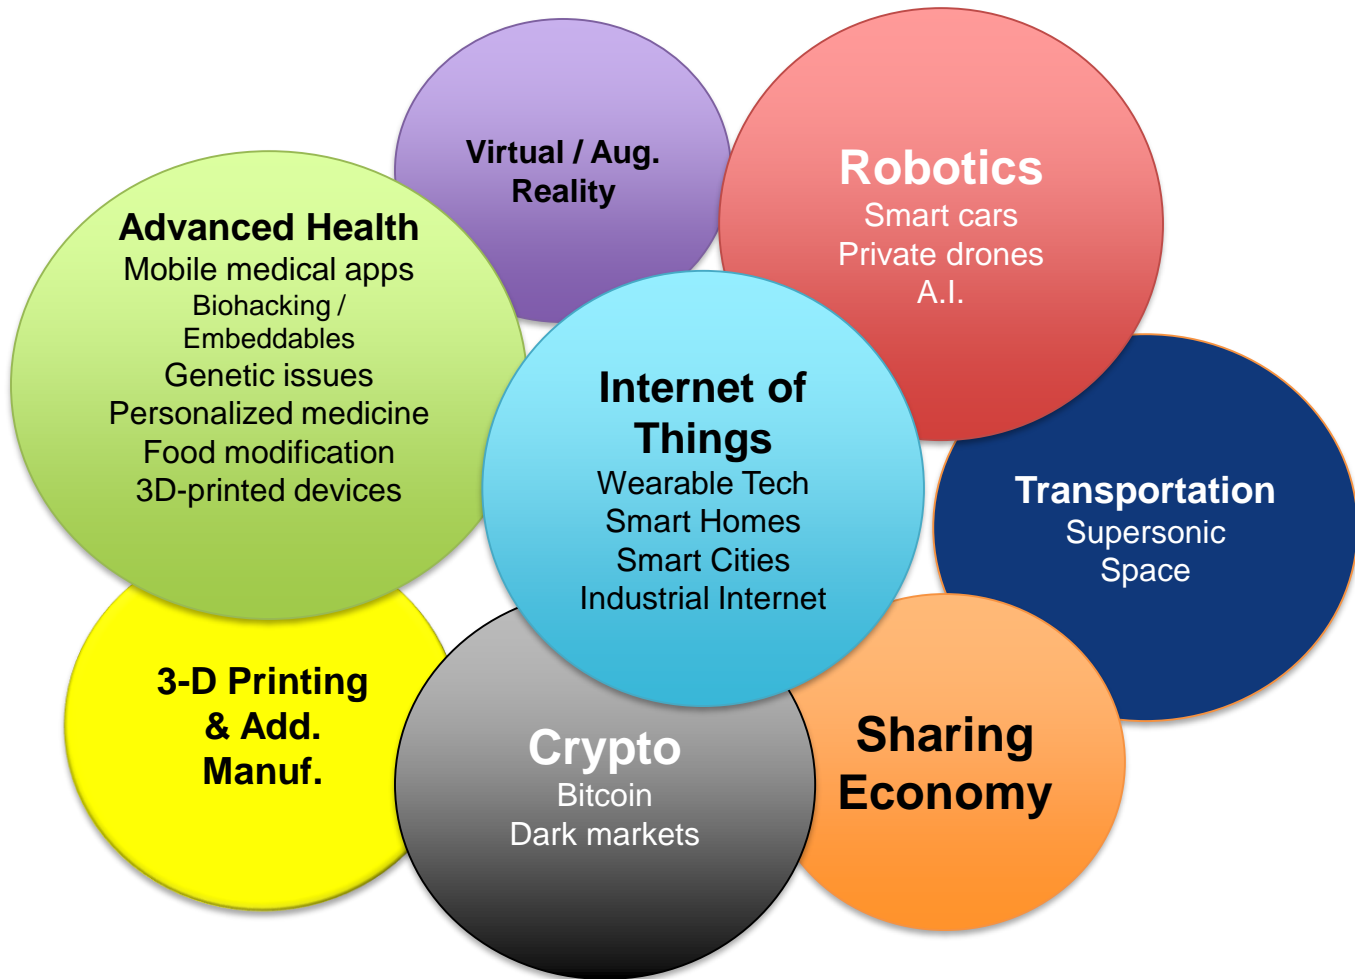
Virtual / Aug. Reality

Robotics
Smart cars
Private drones
A.I.

Advanced Health
Mobile medical apps
Biohacking / Embeddables
Genetic issues
Personalized medicine
Food modification
3D-printed devices

Internet of Things
Wearable Tech
Smart Homes
Smart Cities
Industrial Internet

Transportation
Supersonic
Space

3-D Printing & Add. Manuf.

Crypto
Bitcoin
Dark markets

Sharing Economy